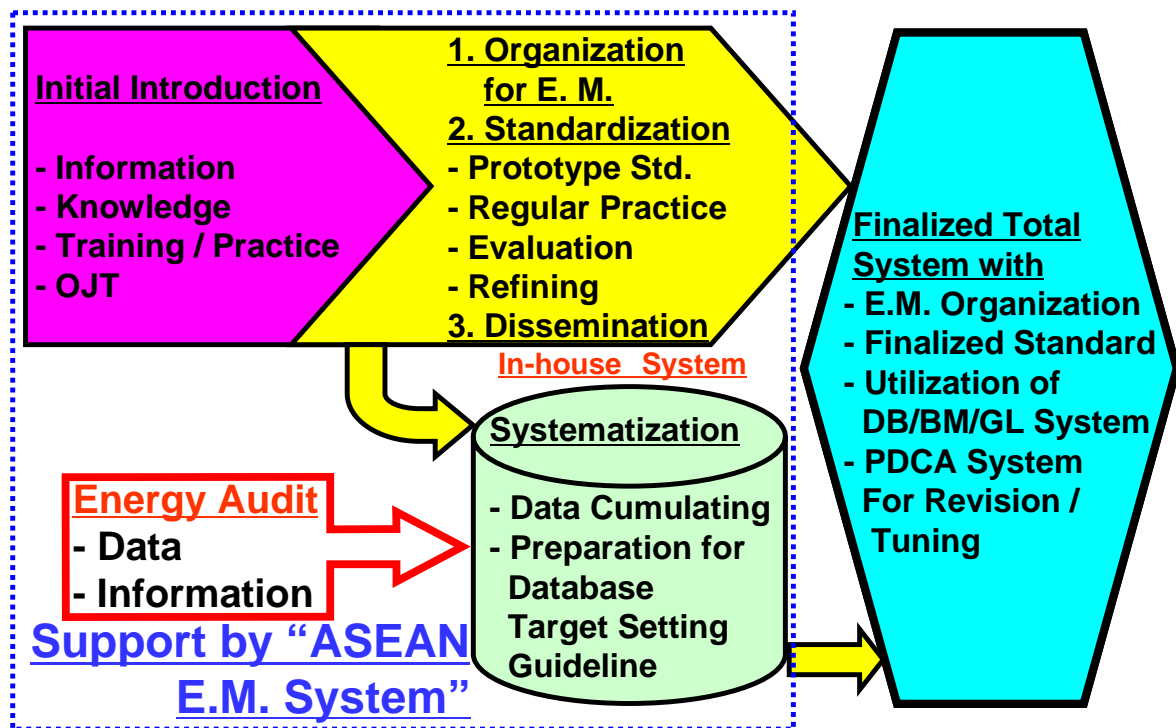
Initial Introduction

- Information
- Knowledge
- Training / Practice
- OJT

1. Organization for E. M.
2. Standardization
- Prototype Std.
- Regular Practice
- Evaluation
- Refining
3. Dissemination

In-house System

Finalized Total System with
- E.M. Organization
- Finalized Standard
- Utilization of DB/BM/GL System
- PDCA System For Revision / Tuning

Systematization

- Data Cumulating
- Preparation for Database Target Setting Guideline

Energy Audit
- Data
- Information

Support by "ASEAN E.M. System"